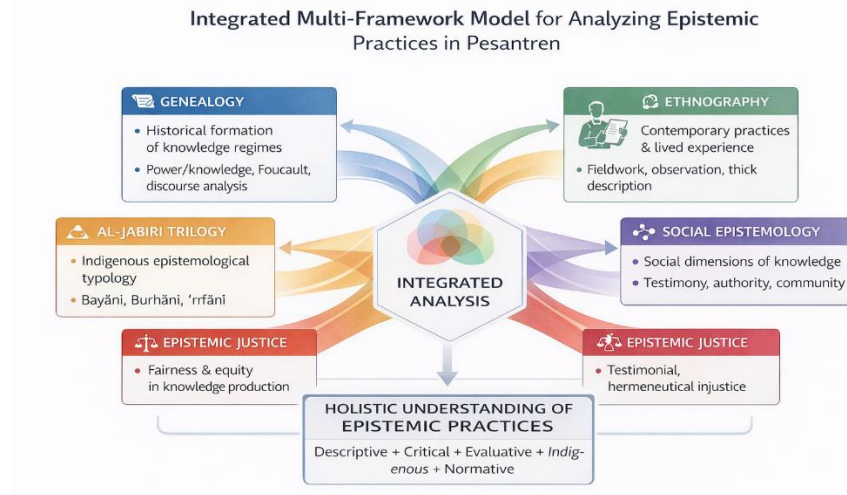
Integrated Multi-Framework Model for Analyzing Epistemic Practices in Pesantren

GENEALOGY

• Historical formation of knowledge regimes

• Power/knowledge, Foucault, discourse analysis

ETHNOGRAPHY

Contemporary practices & lived experience

• Fieldwork, observation, thick description

AL-JABIRI TRILOGY

• Indigenous epistemological typology

• Bayāni, Burhāni, ʻrfāni

INTEGRATED ANALYSIS

SOCIAL EPISTEMOLOGY

• Social dimensions of knowledge

• Testimony, authority, community

EPISTEMIC JUSTICE

• Fairness & equity in knowledge production

EPISTEMIC JUSTICE

• Testimonial, hermeneutical injustice

HOLISTIC UNDERSTANDING OF EPISTEMIC PRACTICES

Descriptive + Critical + Evaluative + Indigenous + Normative